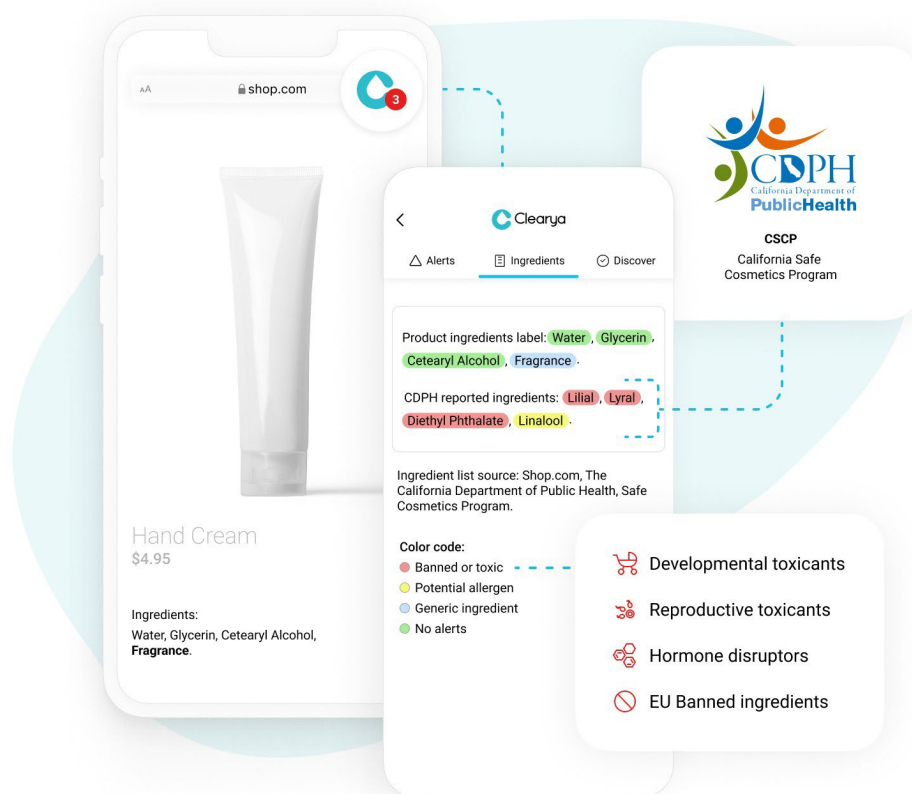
AA shop.com

3

Hand Cream
$4.95

Ingredients:
Water, Glycerin, Cetearyl Alcohol, **Fragrance**.

<

Clearya

Alerts Ingredients Discover

Product ingredients label: Water, Glycerin, Cetearyl Alcohol, Fragrance.

CDPH reported ingredients: Lilial, Lyral, Diethyl Phthalate, Linalool.

Ingredient list source: Shop.com, The California Department of Public Health, Safe Cosmetics Program.

Color code:
Banned or toxic
Potential allergen
Generic ingredient
No alerts

CDPH
California Department of
PublicHealth

CSCP
California Safe Cosmetics Program

Developmental toxicants
Reproductive toxicants
Hormone disruptors
EU Banned ingredients